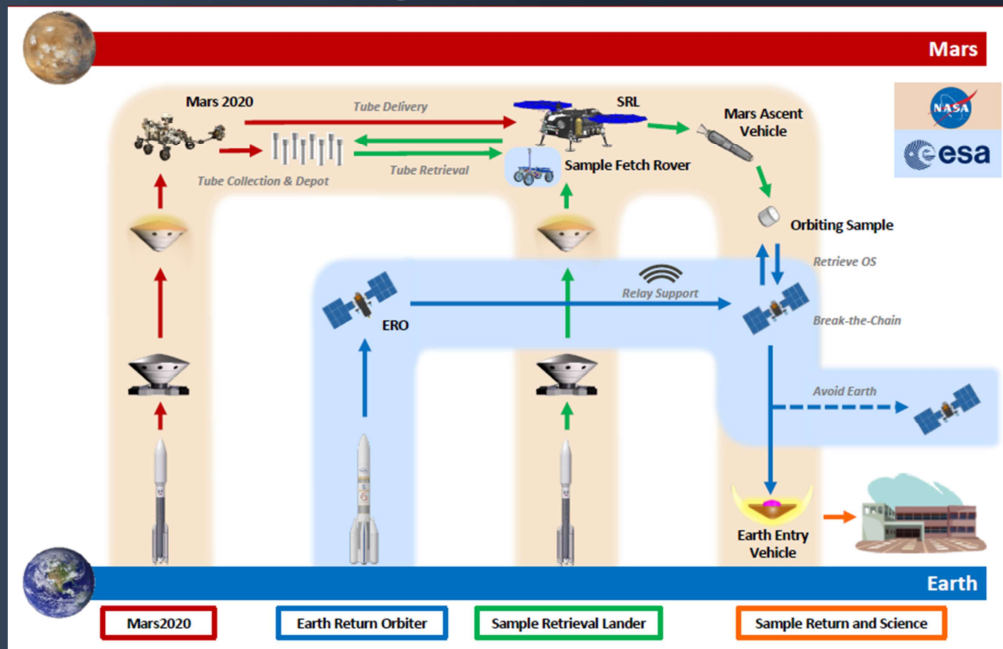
Mars

NASA

esa

Mars 2020

Tube Delivery

SRL

Mars Ascent Vehicle

Tube Collection & Depot

Tube Retrieval

Sample Fetch Rover

Orbiting Sample

Retrieve OS

Relay Support

ERO

Break-the-Chain

Avoid Earth

Earth Entry Vehicle

Earth

Mars2020

Earth Return Orbiter

Sample Retrieval Lander

Sample Return and Science